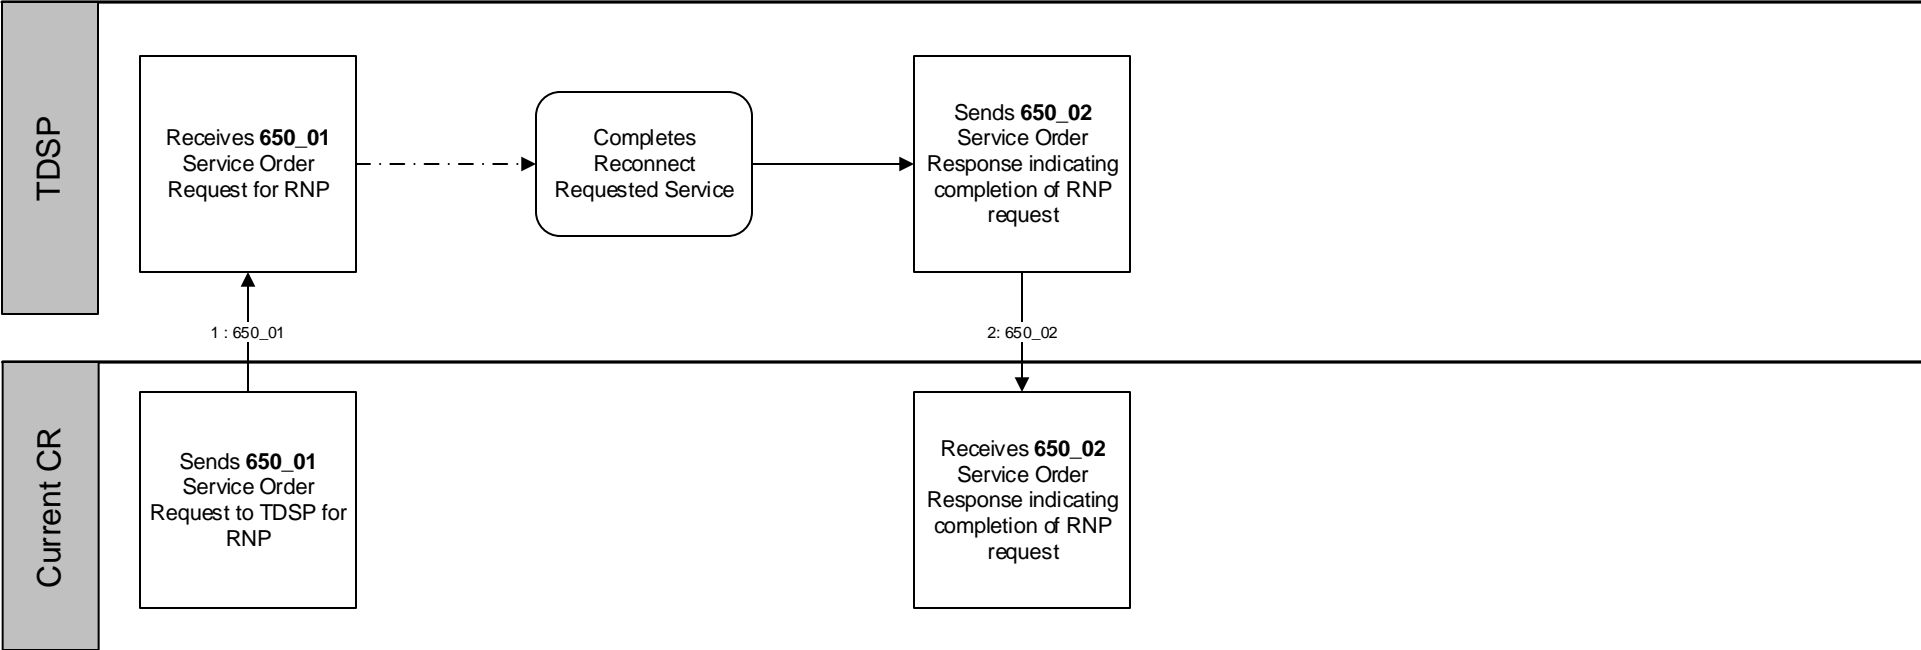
TDSP

Receives **650_01** Service Order Request for RNP

Completes Reconnect Requested Service

Sends **650_02** Service Order Response indicating completion of RNP request

1 : 650_01

2: 650_02

Current CR

Sends **650_01** Service Order Request to TDSP for RNP

Receives **650_02** Service Order Response indicating completion of RNP request